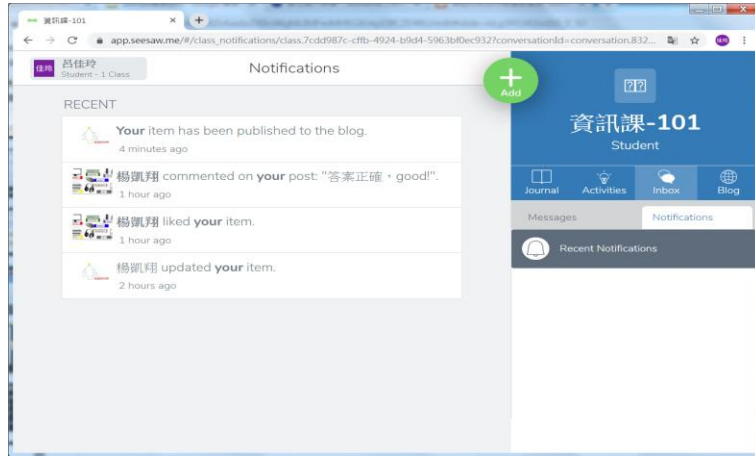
資訊課-101
app.seesaw.me/#/class_notifications/class.7cdd987c-cffb-4924-b9d4-5963bf0ec932?conversationId=conversation.832...

佳玲 呂佳玲
Student - 1 Class

Notifications

Add

RECENT

Your item has been published to the blog.
4 minutes ago

楊凱翔 commented on your post: "答案正確，good!".
1 hour ago

楊凱翔 liked your item.
1 hour ago

楊凱翔 updated your item.
2 hours ago

??

資訊課-101
Student

Journal
Activities
Inbox
Blog

Messages
Notifications

Recent Notifications